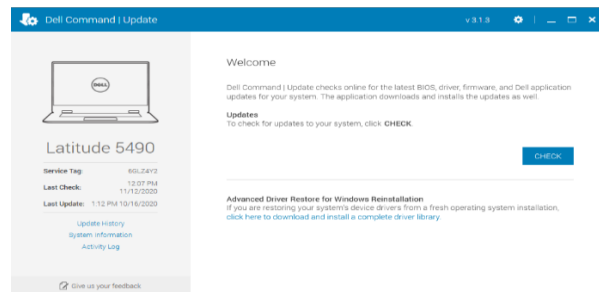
Dell Command | Update

v 3.1.3

DELL

Latitude 5490

Service Tag: 6GLZ4Y2

Last Check: 12:07 PM 11/12/2020

Last Update: 1:12 PM 10/16/2020

Update History

System Information

Activity Log

Give us your feedback

Welcome

Dell Command | Update checks online for the latest BIOS, driver, firmware, and Dell application updates for your system. The application downloads and installs the updates as well.

Updates

To check for updates to your system, click CHECK.

CHECK

Advanced Driver Restore for Windows Reinstallation

If you are restoring your system's device drivers from a fresh operating system installation, click here to download and install a complete driver library.